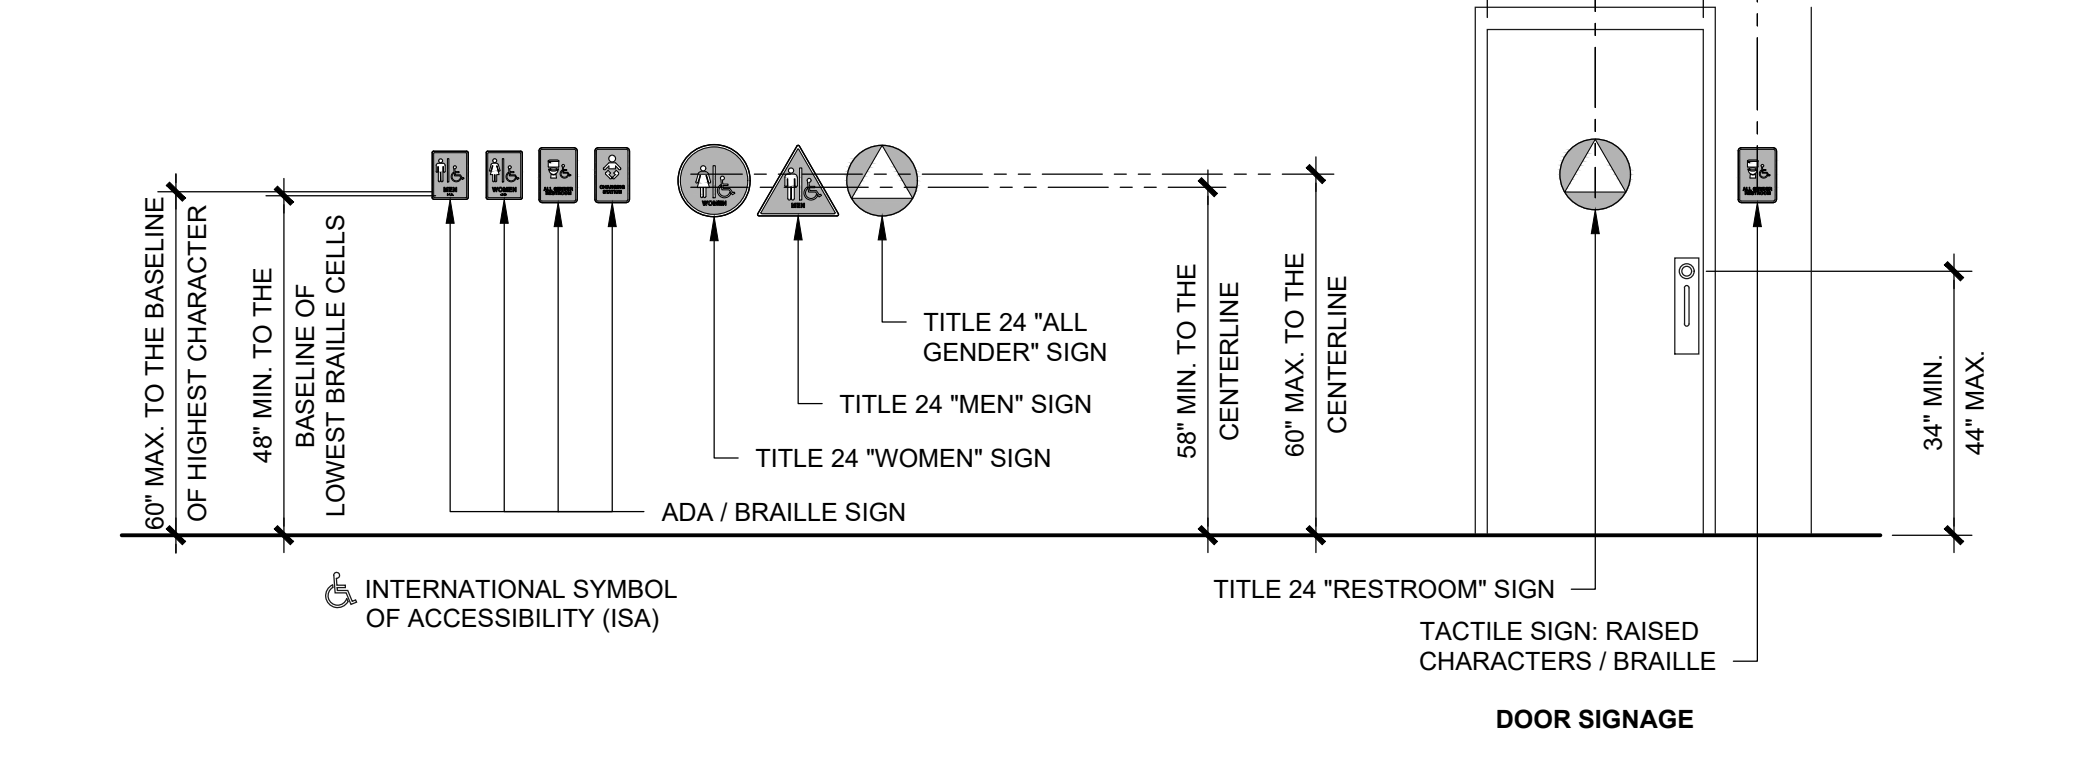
60" MAX. TO THE BASELINE OF HIGHEST CHARACTER

48" MIN. TO THE BASELINE OF LOWEST BRAILLE CELLS

MEN

WOMEN

ALL GENDER RESTROOM

CHANGING STATION

WOMEN

MEN

TITLE 24 "ALL GENDER" SIGN

TITLE 24 "MEN" SIGN

TITLE 24 "WOMEN" SIGN

ADA / BRAILLE SIGN

58" MIN. TO THE CENTERLINE

60" MAX. TO THE CENTERLINE

ALL GENDER RESTROOM

34" MIN.

44" MAX.

INTERNATIONAL SYMBOL OF ACCESSIBILITY (ISA)

TITLE 24 "RESTROOM" SIGN

TACTILE SIGN: RAISED CHARACTERS / BRAILLE

DOOR SIGNAGE